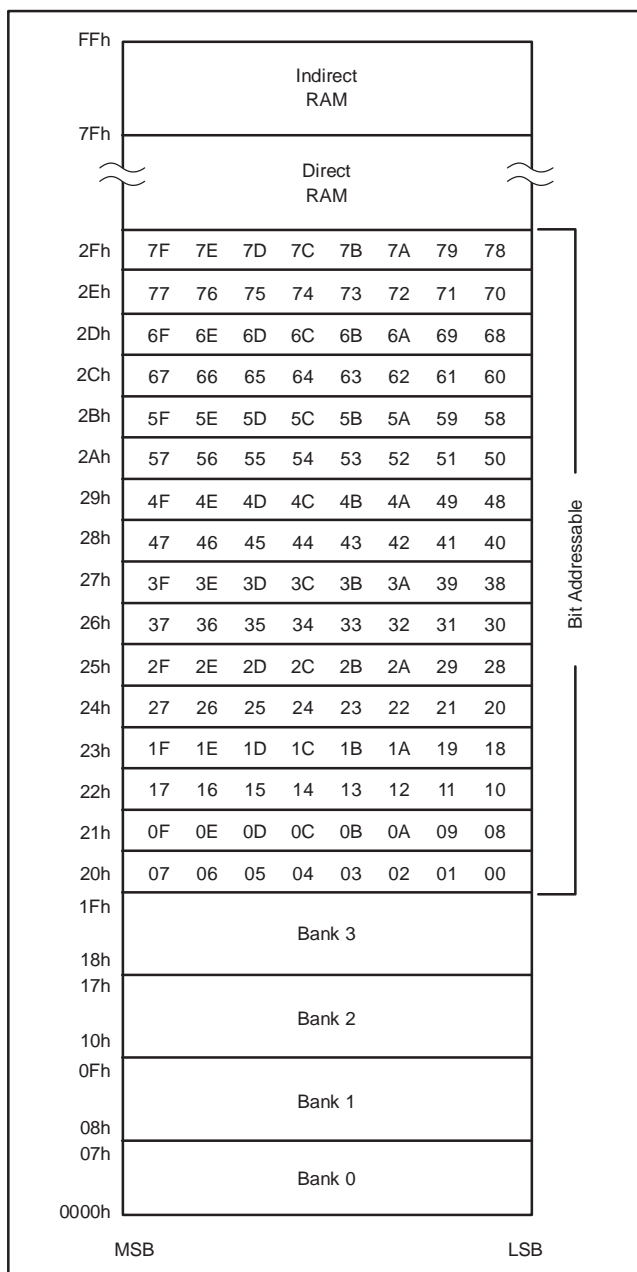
FFh

Indirect RAM

7Fh

Direct RAM

| 2Fh | 7F | 7E | 7D | 7C | 7B | 7A | 79 | 78 |
|---|---|---|---|---|---|---|---|---|
| 2Eh | 77 | 76 | 75 | 74 | 73 | 72 | 71 | 70 |
| 2Dh | 6F | 6E | 6D | 6C | 6B | 6A | 69 | 68 |
| 2Ch | 67 | 66 | 65 | 64 | 63 | 62 | 61 | 60 |
| 2Bh | 5F | 5E | 5D | 5C | 5B | 5A | 59 | 58 |
| 2Ah | 57 | 56 | 55 | 54 | 53 | 52 | 51 | 50 |
| 29h | 4F | 4E | 4D | 4C | 4B | 4A | 49 | 48 |
| 28h | 47 | 46 | 45 | 44 | 43 | 42 | 41 | 40 |
| 27h | 3F | 3E | 3D | 3C | 3B | 3A | 39 | 38 |
| 26h | 37 | 36 | 35 | 34 | 33 | 32 | 31 | 30 |
| 25h | 2F | 2E | 2D | 2C | 2B | 2A | 29 | 28 |
| 24h | 27 | 26 | 25 | 24 | 23 | 22 | 21 | 20 |
| 23h | 1F | 1E | 1D | 1C | 1B | 1A | 19 | 18 |
| 22h | 17 | 16 | 15 | 14 | 13 | 12 | 11 | 10 |
| 21h | 0F | 0E | 0D | 0C | 0B | 0A | 09 | 08 |
| 20h | 07 | 06 | 05 | 04 | 03 | 02 | 01 | 00 |

Bit Addressable

1Fh

Bank 3

18h
17h

Bank 2

10h
0Fh

Bank 1

08h
07h

Bank 0

0000h

MSB

LSB